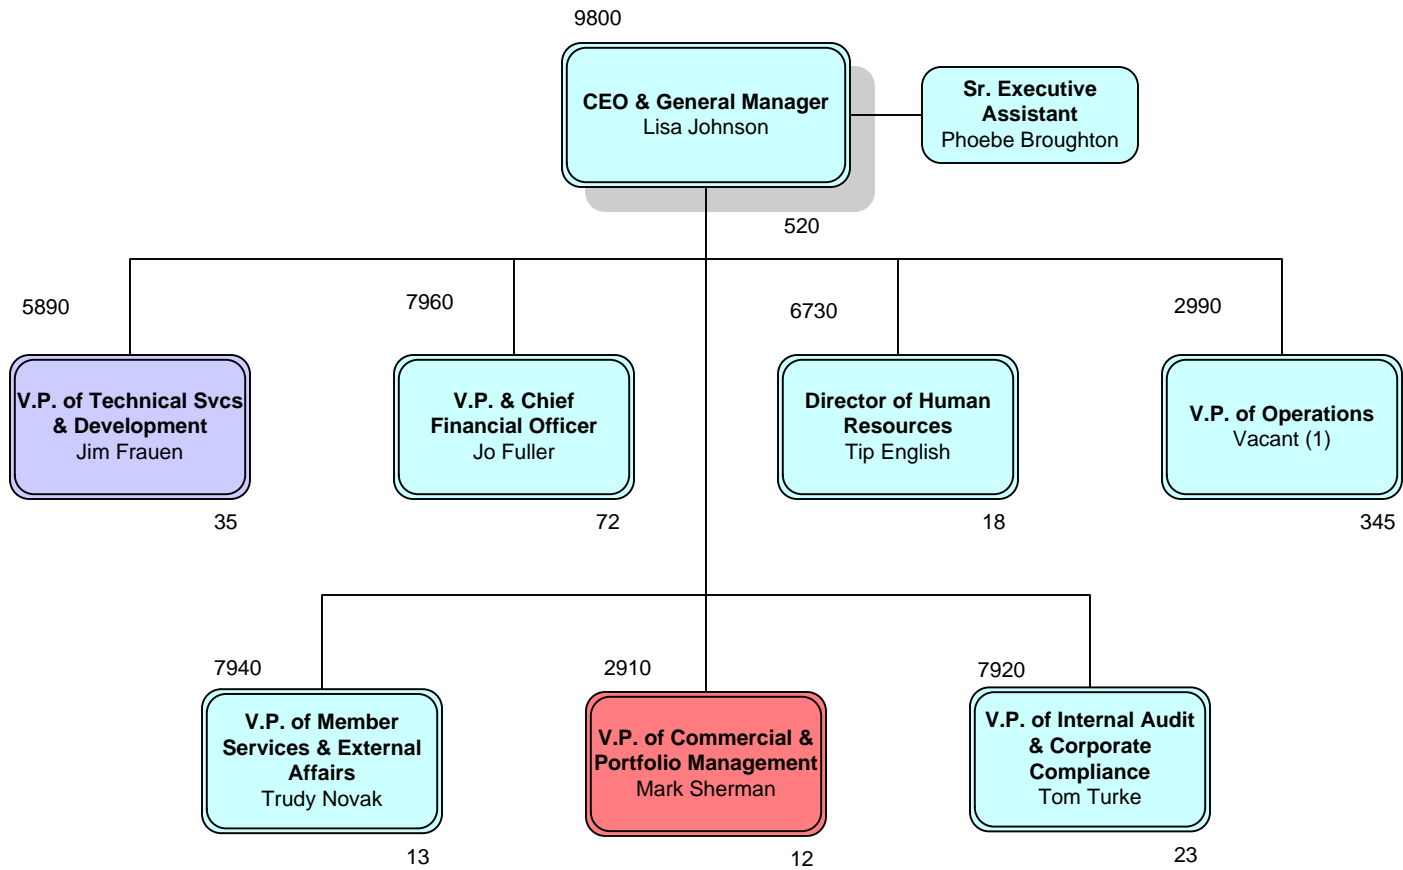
9800

**CEO & General Manager**
Lisa Johnson

**Sr. Executive Assistant**
Phoebe Broughton

520

5890

**V.P. of Technical Svcs & Development**
Jim Frauen

35

7960

**V.P. & Chief Financial Officer**
Jo Fuller

72

6730

**Director of Human Resources**
Tip English

18

2990

**V.P. of Operations**
Vacant (1)

345

7940

**V.P. of Member Services & External Affairs**
Trudy Novak

13

2910

**V.P. of Commercial & Portfolio Management**
Mark Sherman

12

7920

**V.P. of Internal Audit & Corporate Compliance**
Tom Turke

23